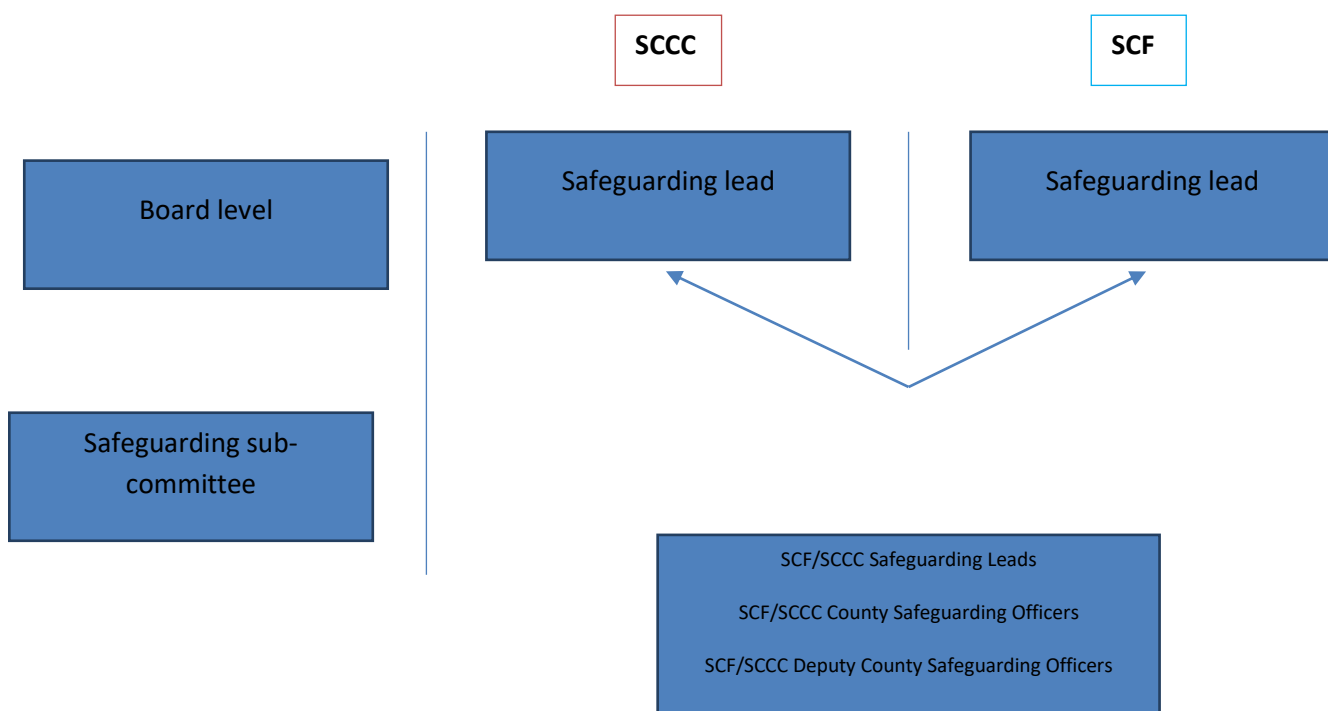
SCCC

SCF

Board level

Safeguarding lead

Safeguarding lead

Safeguarding sub-committee

SCF/SCCC Safeguarding Leads

SCF/SCCC County Safeguarding Officers

SCF/SCCC Deputy County Safeguarding Officers